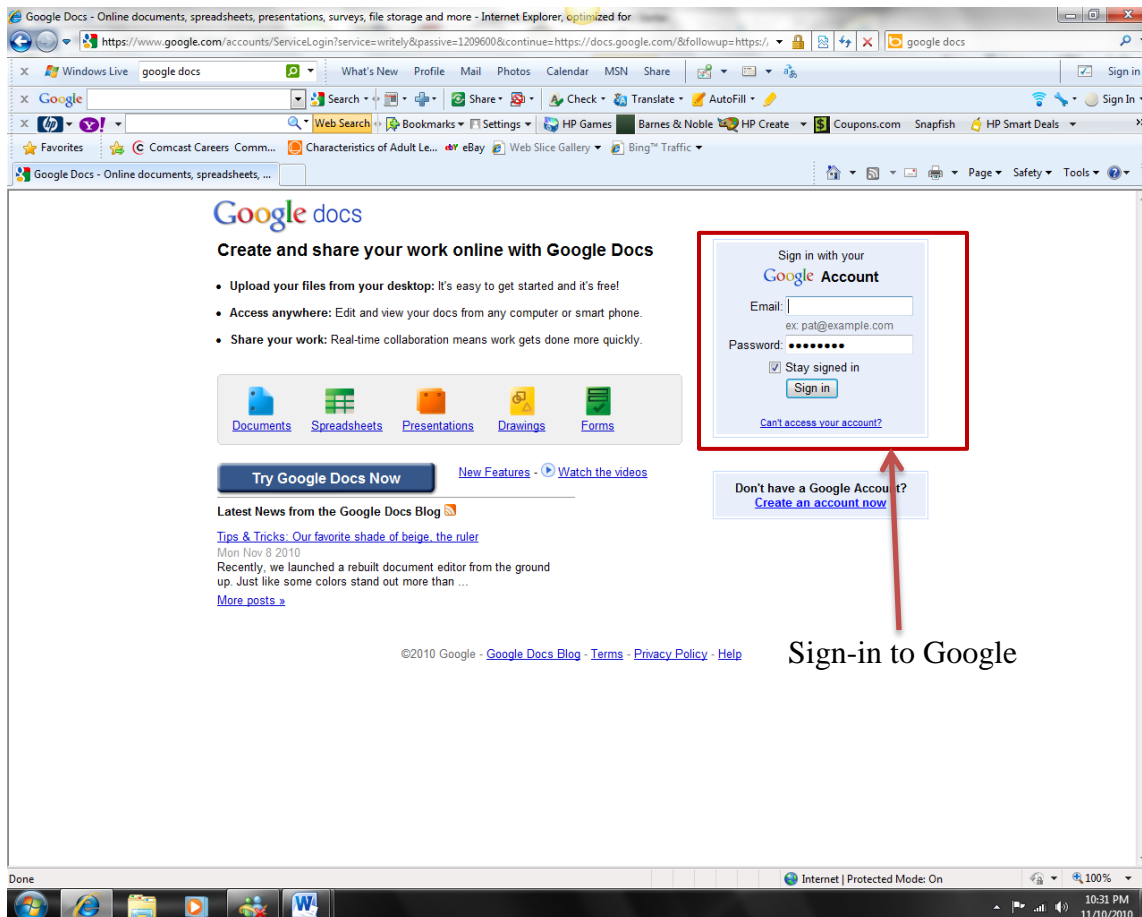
Google Docs - Online documents, spreadsheets, presentations, surveys, file storage and more - Internet Explorer, optimized for

https://www.google.com/accounts/ServiceLogin?service=writely&passive=1209600&continue=https://docs.google.com/&followup=https:/

google docs

Windows Live google docs What's New Profile Mail Photos Calendar MSN Share Sign in

Google Search Share Check Translate AutoFill Sign In

Web Search Bookmarks Settings HP Games Barnes & Noble HP Create Coupons.com Snapfish HP Smart Deals

Favorites Comcast Careers Comm... Characteristics of Adult Le... eBay Web Slice Gallery Bing™ Traffic

Google Docs - Online documents, spreadsheets, ...

Page Safety Tools

Google docs

Create and share your work online with Google Docs

• Upload your files from your desktop: It's easy to get started and it's free!
• Access anywhere: Edit and view your docs from any computer or smart phone.
• Share your work: Real-time collaboration means work gets done more quickly.

Documents Spreadsheets Presentations Drawings Forms

Try Google Docs Now

New Features - Watch the videos

Latest News from the Google Docs Blog

Tips & Tricks: Our favorite shade of beige, the ruler
Mon Nov 8 2010
Recently, we launched a rebuilt document editor from the ground up. Just like some colors stand out more than ...
More posts »

Sign in with your
Google Account
Email:
ex: pat@example.com
Password: ••••••••
Stay signed in
Sign in
Can't access your account?

Don't have a Google Account?
Create an account now

Sign-in to Google

©2010 Google - Google Docs Blog - Terms - Privacy Policy - Help

Done Internet | Protected Mode: On 100%

10:31 PM
11/10/2010